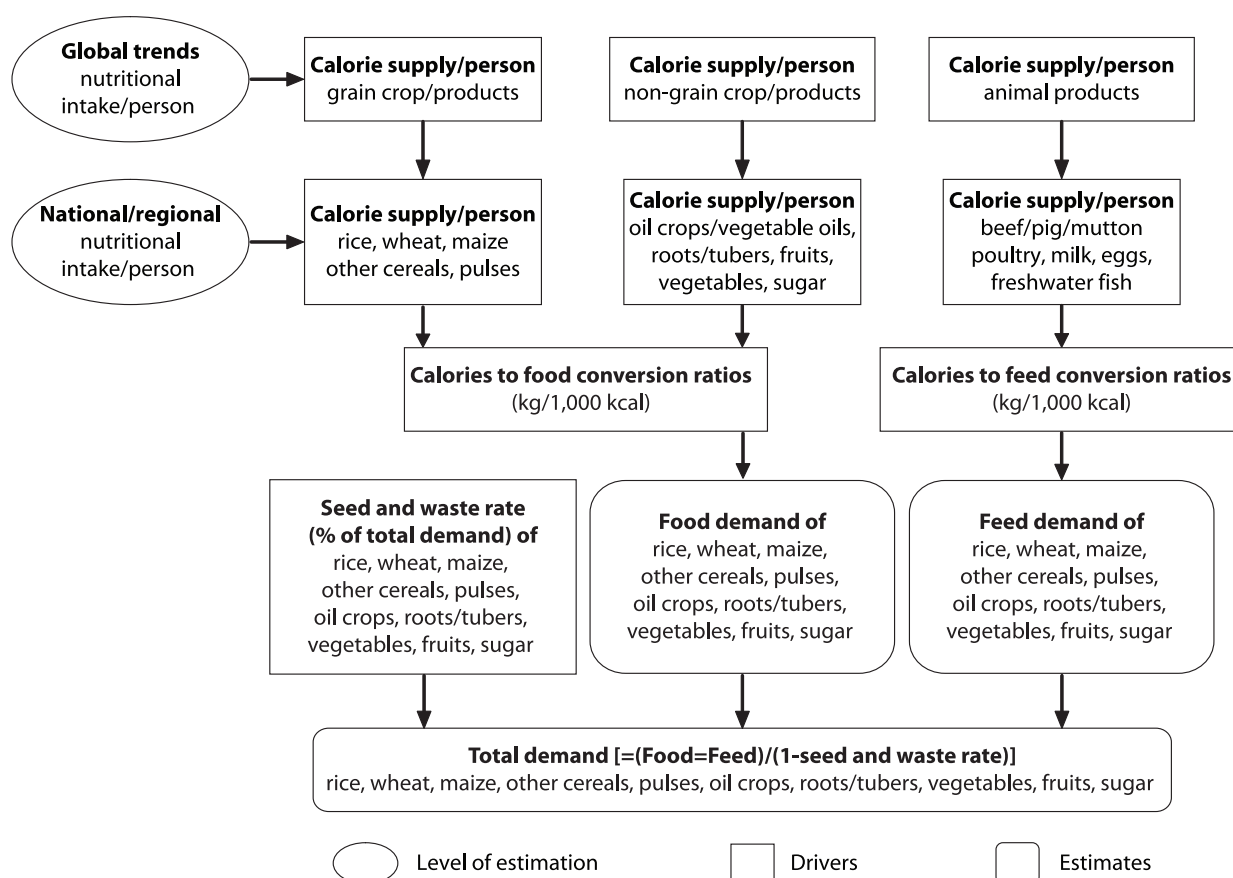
**Global trends**
nutritional intake/person

**Calorie supply/person**
grain crop/products

**Calorie supply/person**
non-grain crop/products

**Calorie supply/person**
animal products

**National/regional**
nutritional intake/person

**Calorie supply/person**
rice, wheat, maize other cereals, pulses

**Calorie supply/person**
oil crops/vegetable oils, roots/tubers, fruits, vegetables, sugar

**Calorie supply/person**
beef/pig/mutton poultry, milk, eggs, freshwater fish

**Calories to food conversion ratios**
(kg/1,000 kcal)

**Calories to feed conversion ratios**
(kg/1,000 kcal)

**Seed and waste rate (% of total demand) of**
rice, wheat, maize, other cereals, pulses, oil crops, roots/tubers, vegetables, fruits, sugar

**Food demand of**
rice, wheat, maize, other cereals, pulses, oil crops, roots/tubers, vegetables, fruits, sugar

**Feed demand of**
rice, wheat, maize, other cereals, pulses, oil crops, roots/tubers, vegetables, fruits, sugar

**Total demand [=(Food=Feed)/(1-seed and waste rate)]**
rice, wheat, maize, other cereals, pulses, oil crops, roots/tubers, vegetables, fruits, sugar

Level of estimation

Drivers

Estimates